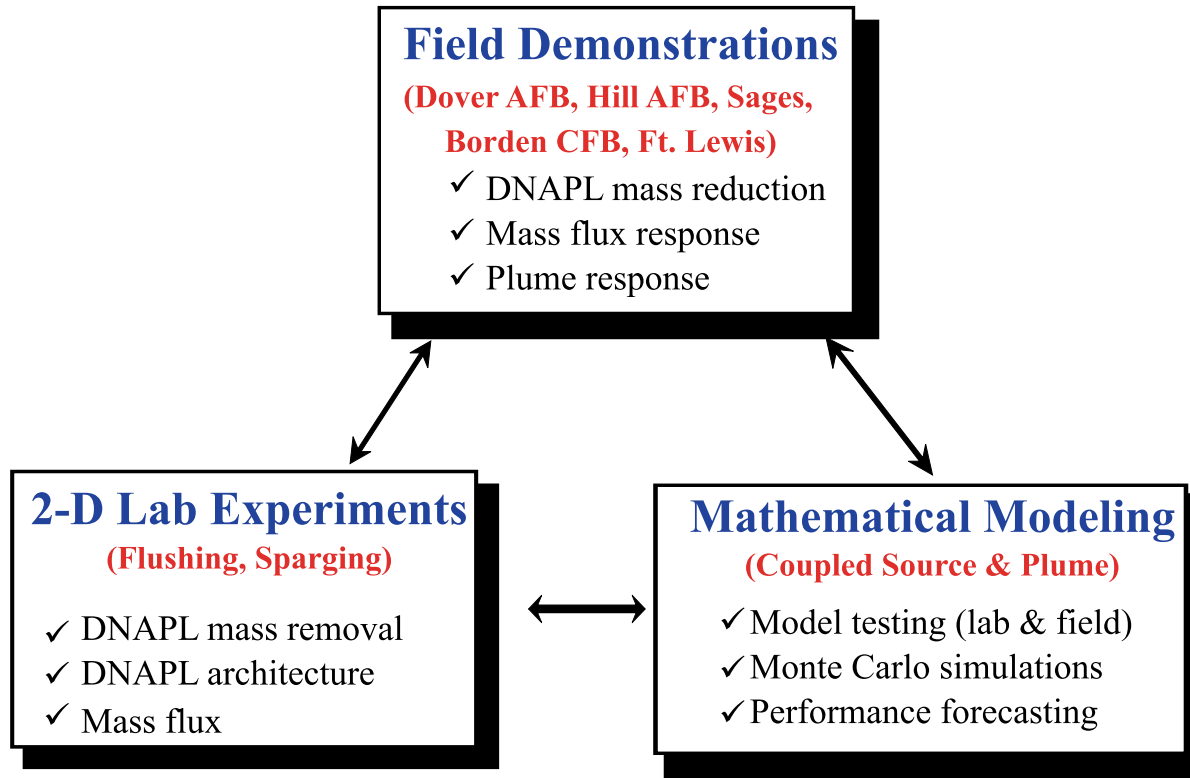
Field Demonstrations
(Dover AFB, Hill AFB, Sages, Borden CFB, Ft. Lewis)
✓ DNAPL mass reduction
✓ Mass flux response
✓ Plume response

2-D Lab Experiments
(Flushing, Sparging)
✓ DNAPL mass removal
✓ DNAPL architecture
✓ Mass flux

Mathematical Modeling
(Coupled Source & Plume)
✓ Model testing (lab & field)
✓ Monte Carlo simulations
✓ Performance forecasting